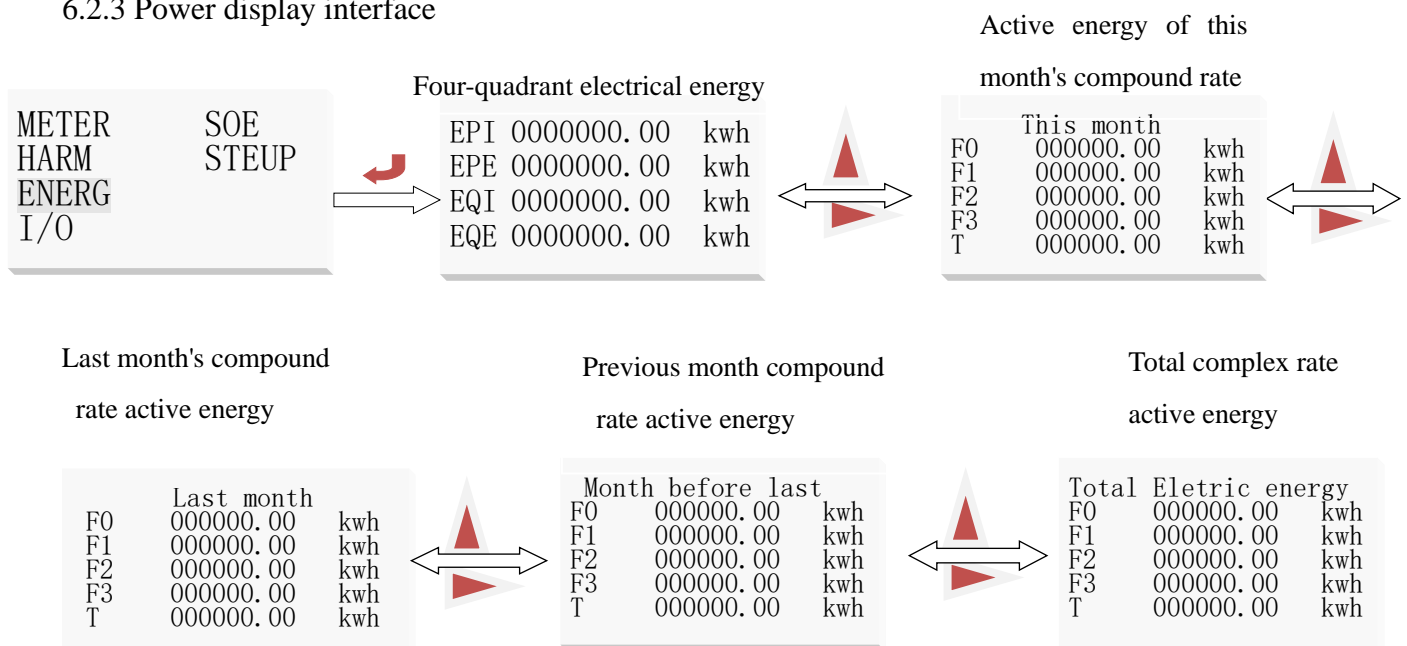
6.2.3 Power display interface

METER SOE
HARM STEUP
ENERG
I/O

Four-quadrant electrical energy

EPI 0000000.00 kwh
EPE 0000000.00 kwh
EQI 0000000.00 kwh
EQE 0000000.00 kwh

Active energy of this month's compound rate

| This month | | |
|---|---|---|
| F0 | 000000.00 | kwh |
| F1 | 000000.00 | kwh |
| F2 | 000000.00 | kwh |
| F3 | 000000.00 | kwh |
| T | 000000.00 | kwh |

Last month's compound rate active energy

| Last month | | |
|---|---|---|
| F0 | 000000.00 | kwh |
| F1 | 000000.00 | kwh |
| F2 | 000000.00 | kwh |
| F3 | 000000.00 | kwh |
| T | 000000.00 | kwh |

Previous month compound rate active energy

| Month before last | | |
|---|---|---|
| F0 | 000000.00 | kwh |
| F1 | 000000.00 | kwh |
| F2 | 000000.00 | kwh |
| F3 | 000000.00 | kwh |
| T | 000000.00 | kwh |

Total complex rate active energy

| Total Eletric energy | | |
|---|---|---|
| F0 | 000000.00 | kwh |
| F1 | 000000.00 | kwh |
| F2 | 000000.00 | kwh |
| F3 | 000000.00 | kwh |
| T | 000000.00 | kwh |